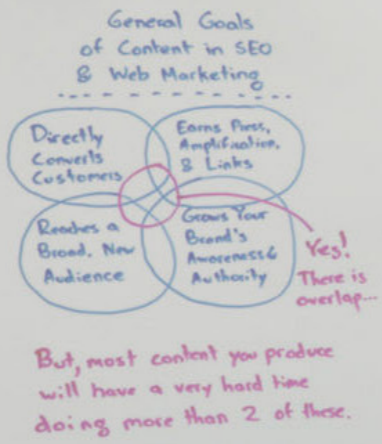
General Goals of Content in SEO & Web Marketing

Directly Converts Customers

Earns Press, Amplification, & Links

Reaches a Broad, New Audience

Grows Your Brand's Awareness & Authority

Yes! There is overlap...

But, most content you produce will have a very hard time doing more than 2 of these.